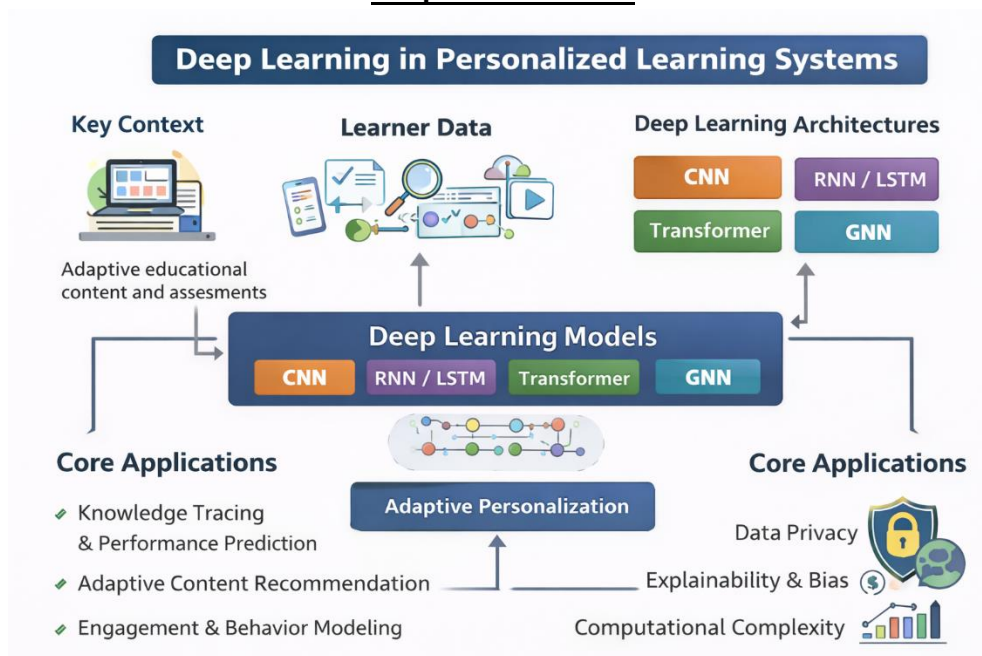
Deep Learning in Personalized Learning Systems

Key Context

Adaptive educational content and assesments

Learner Data

Deep Learning Architectures

CNN

RNN / LSTM

Transformer

GNN

Deep Learning Models

CNN

RNN / LSTM

Transformer

GNN

Core Applications

Knowledge Tracing & Performance Prediction

Adaptive Content Recommendation

Engagement & Behavior Modeling

Adaptive Personalization

Core Applications

Data Privacy

Explainability & Bias

Computational Complexity